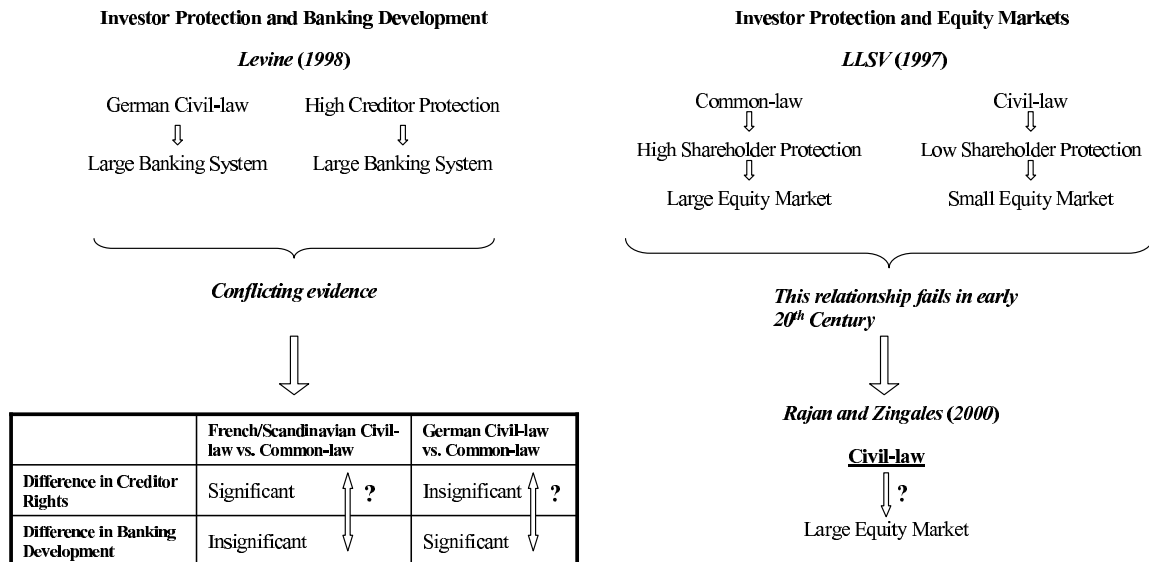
**Investor Protection and Banking Development**

*Levine (1998)*

German Civil-law ⇩ Large Banking System

High Creditor Protection ⇩ Large Banking System

*Conflicting evidence*

| | French/Scandinavian Civil-law vs. Common-law | German Civil-law vs. Common-law |
|---|---|---|
| Difference in Creditor Rights | Significant ? | Insignificant ? |
| Difference in Banking Development | Insignificant | Significant |

**Investor Protection and Equity Markets**

*LLSV (1997)*

Common-law ⇩ High Shareholder Protection ⇩ Large Equity Market

Civil-law ⇩ Low Shareholder Protection ⇩ Small Equity Market

*This relationship fails in early $20^{th}$ Century*

*Rajan and Zingales (2000)*

Civil-law

?

Large Equity Market